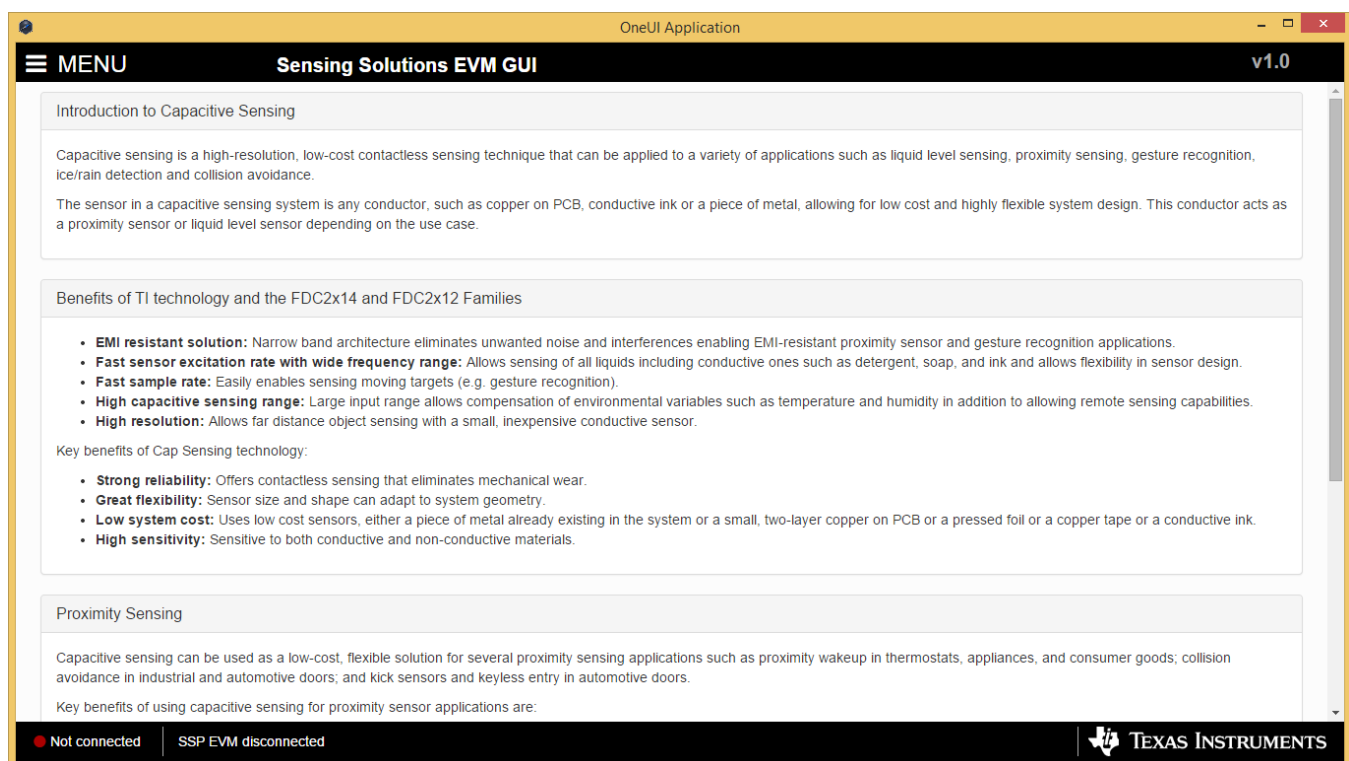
OneUI Application

MENU

Sensing Solutions EVM GUI

v1.0

Introduction to Capacitive Sensing

Capacitive sensing is a high-resolution, low-cost contactless sensing technique that can be applied to a variety of applications such as liquid level sensing, proximity sensing, gesture recognition, ice/rain detection and collision avoidance.

The sensor in a capacitive sensing system is any conductor, such as copper on PCB, conductive ink or a piece of metal, allowing for low cost and highly flexible system design. This conductor acts as a proximity sensor or liquid level sensor depending on the use case.

Benefits of TI technology and the FDC2x14 and FDC2x12 Families

- **EMI resistant solution:** Narrow band architecture eliminates unwanted noise and interferences enabling EMI-resistant proximity sensor and gesture recognition applications.
- **Fast sensor excitation rate with wide frequency range:** Allows sensing of all liquids including conductive ones such as detergent, soap, and ink and allows flexibility in sensor design.
- **Fast sample rate:** Easily enables sensing moving targets (e.g. gesture recognition).
- **High capacitive sensing range:** Large input range allows compensation of environmental variables such as temperature and humidity in addition to allowing remote sensing capabilities.
- **High resolution:** Allows far distance object sensing with a small, inexpensive conductive sensor.

Key benefits of Cap Sensing technology:

- **Strong reliability:** Offers contactless sensing that eliminates mechanical wear.
- **Great flexibility:** Sensor size and shape can adapt to system geometry.
- **Low system cost:** Uses low cost sensors, either a piece of metal already existing in the system or a small, two-layer copper on PCB or a pressed foil or a copper tape or a conductive ink.
- **High sensitivity:** Sensitive to both conductive and non-conductive materials.

Proximity Sensing

Capacitive sensing can be used as a low-cost, flexible solution for several proximity sensing applications such as proximity wakeup in thermostats, appliances, and consumer goods; collision avoidance in industrial and automotive doors; and kick sensors and keyless entry in automotive doors.

Key benefits of using capacitive sensing for proximity sensor applications are:

Not connected

SSP EVM disconnected

TEXAS INSTRUMENTS